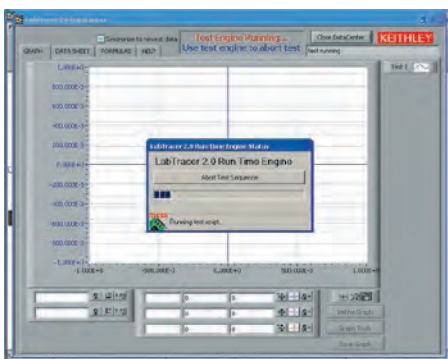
LabTracer 2.0 Data Center

Test Engine Running...
Use test engine to abort test

Close DataCenter
KEITHLEY

GRAPH DATA SHEET FORMULAS HELP

Test running

Test 1

1.000E+0
800.000E-3
600.000E-3
400.000E-3
200.000E-3
0.000E+0
-200.000E-3
-400.000E-3
-600.000E-3
-800.000E-3
-1.000E+0

-1.000E+0 -500.000E-3 0.000E+0 500.000E-3 1.000E+0

LabTracer 2.0 Run Time Engine Status
LabTracer 2.0 Run Time Engine
Abort Test Sequence
Running test script...

0
0
0
0

Delete Graph
Graph Tools
Save Graph